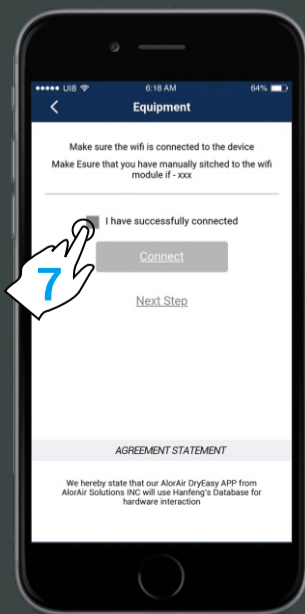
●●●●● UI8

6:18 AM

64%

<

Equipment

Make sure the wifi is connected to the device

Make Esure that you have manually sitched to the wifi module if - xxx

I have successfully connected

7

Connect

Next Step

AGREEMENT STATEMENT

We hereby state that our AlorAir DryEasy APP from AlorAir Solutions INC will use Hanfeng's Database for hardware interaction